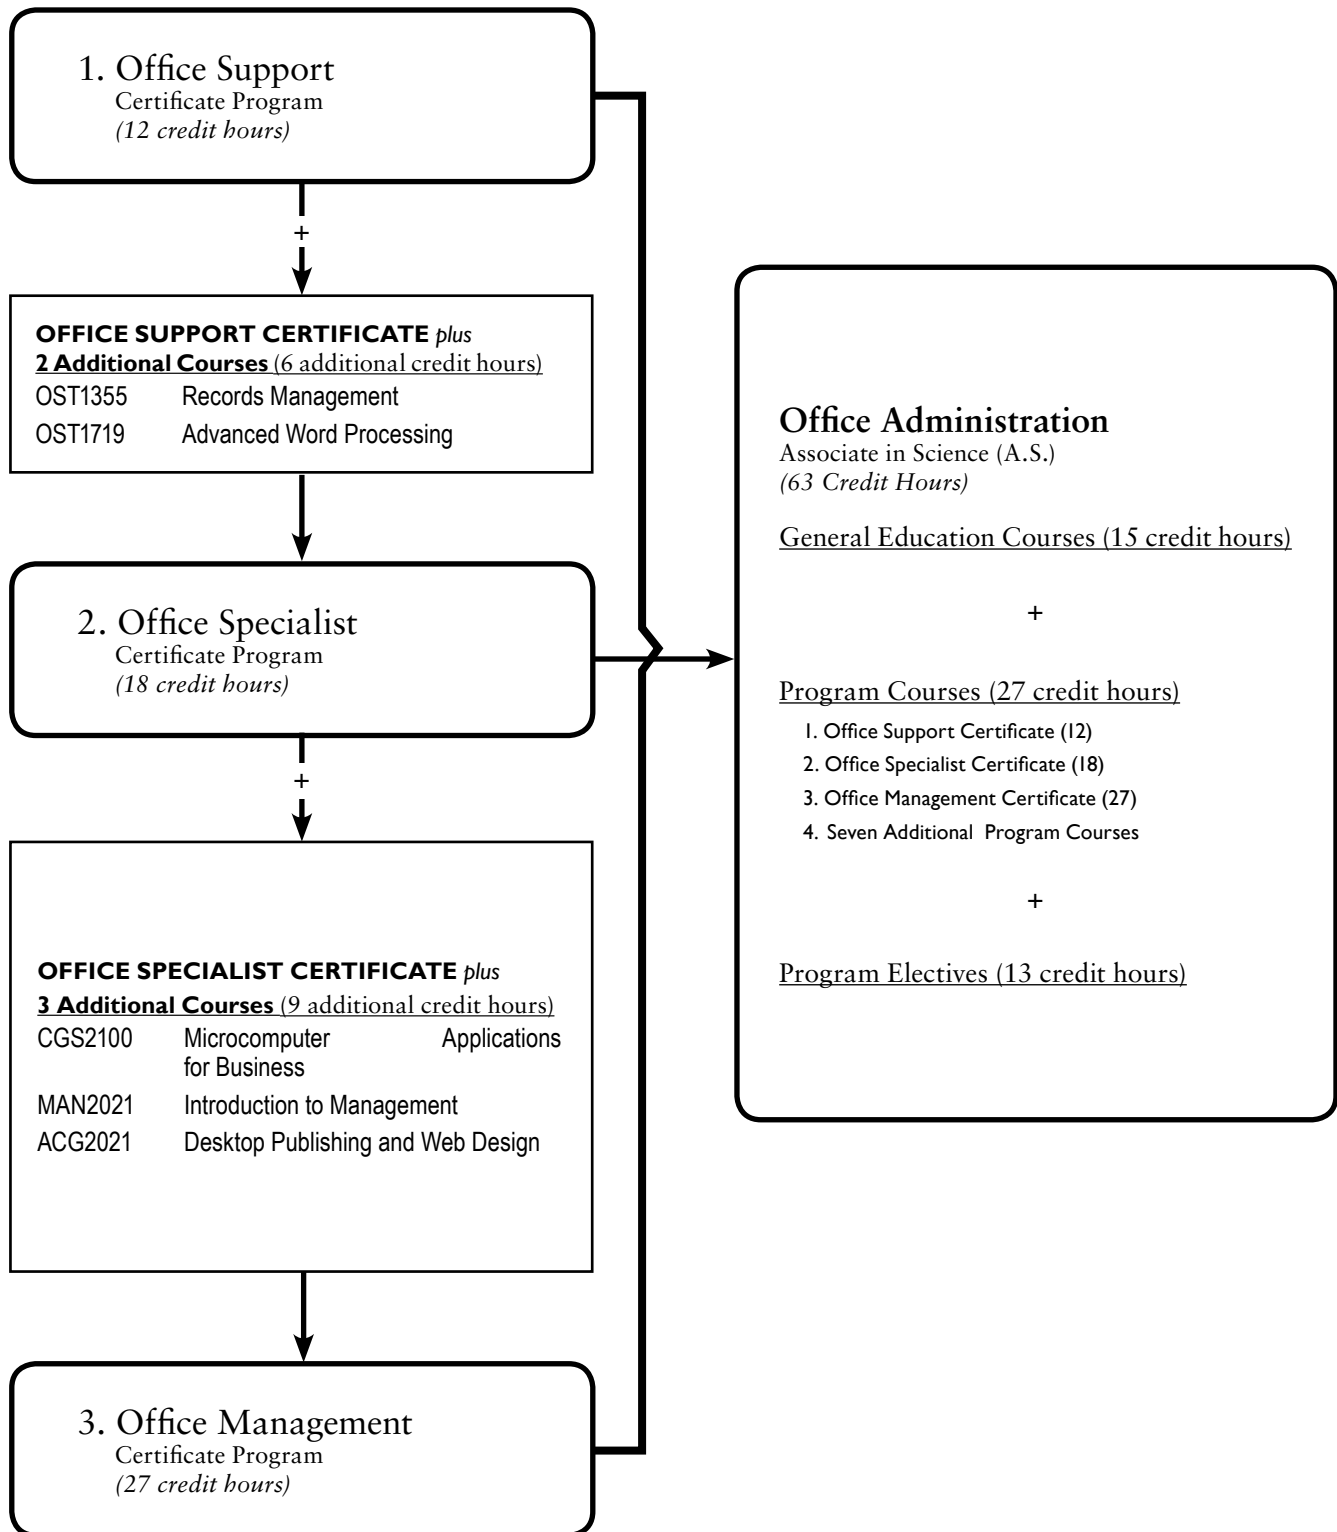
1. Office Support
Certificate Program
*(12 credit hours)*

+

**OFFICE SUPPORT CERTIFICATE** *plus*
**2 Additional Courses** (6 additional credit hours)
OST1355 Records Management
OST1719 Advanced Word Processing

2. Office Specialist
Certificate Program
*(18 credit hours)*

+

**OFFICE SPECIALIST CERTIFICATE** *plus*
**3 Additional Courses** (9 additional credit hours)
CGS2100 Microcomputer Applications for Business
MAN2021 Introduction to Management
ACG2021 Desktop Publishing and Web Design

3. Office Management
Certificate Program
*(27 credit hours)*

**Office Administration**
Associate in Science (A.S.)
*(63 Credit Hours)*

General Education Courses (15 credit hours)

+

Program Courses (27 credit hours)
1. Office Support Certificate (12)
2. Office Specialist Certificate (18)
3. Office Management Certificate (27)
4. Seven Additional Program Courses

+

Program Electives (13 credit hours)